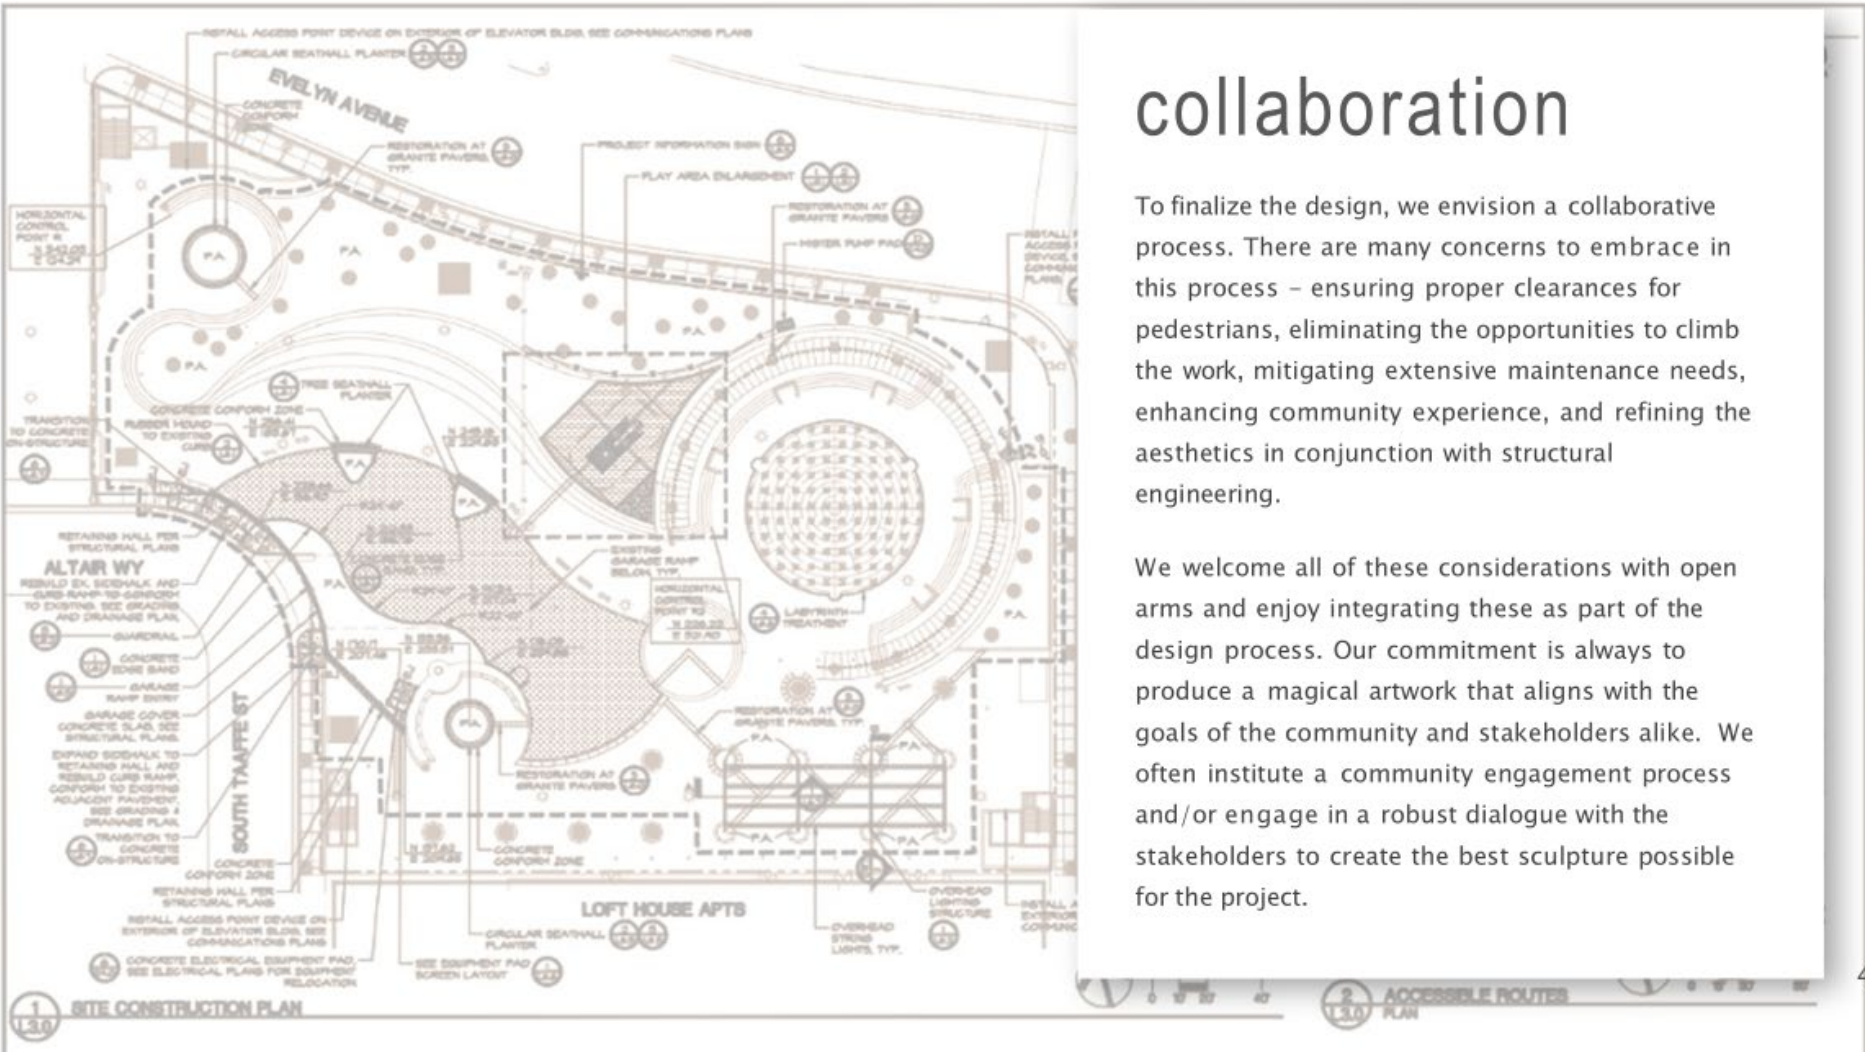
collaboration

To finalize the design, we envision a collaborative process. There are many concerns to embrace in this process – ensuring proper clearances for pedestrians, eliminating the opportunities to climb the work, mitigating extensive maintenance needs, enhancing community experience, and refining the aesthetics in conjunction with structural engineering.

We welcome all of these considerations with open arms and enjoy integrating these as part of the design process. Our commitment is always to produce a magical artwork that aligns with the goals of the community and stakeholders alike. We often institute a community engagement process and/or engage in a robust dialogue with the stakeholders to create the best sculpture possible for the project.

EVELYN AVENUE
ALTAIR WY
SOUTH TAAFFE ST
LOFT HOUSE APTS
SITE CONSTRUCTION PLAN
ACCESSIBLE ROUTES PLAN
PROJECT INFORMATION SIGN
PLAY AREA ENLARGEMENT
CIRCULAR SEATWALL PLANTER
RESTORATION AT GRANITE PAVERS, TYP.
LABYRINTH TREATMENT
GUARDRAIL
CONCRETE EDGE BAND
GARAGE RAMP ENTRY
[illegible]